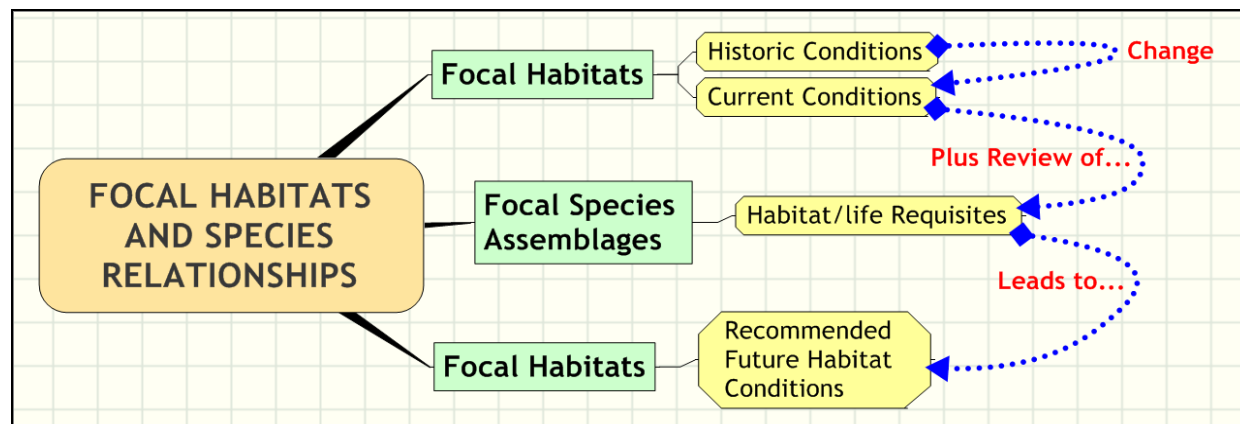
FOCAL HABITATS AND SPECIES RELATIONSHIPS

Focal Habitats

Historic Conditions

Current Conditions

Change

Plus Review of...

Focal Species Assemblages

Habitat/life Requisites

Leads to...

Focal Habitats

Recommended Future Habitat Conditions